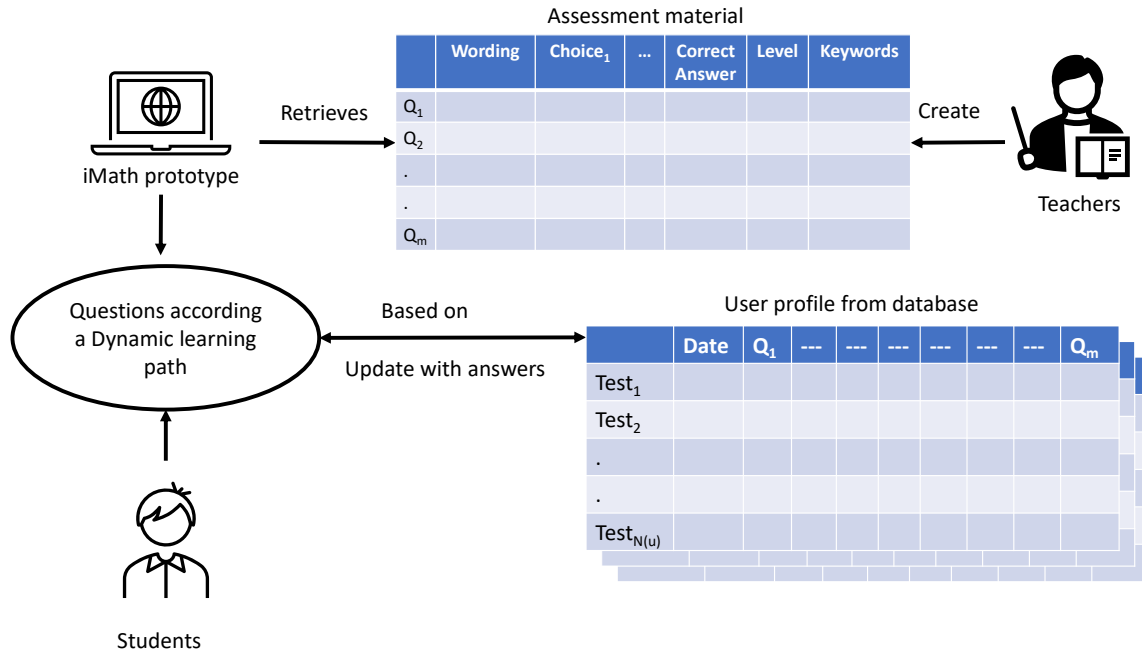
Assessment material

| | Wording | Choice$_1$ | ... | Correct Answer | Level | Keywords |
|---|---|---|---|---|---|---|
| Q$_1$ | | | | | | |
| Q$_2$ | | | | | | |
| . | | | | | | |
| . | | | | | | |
| Q$_m$ | | | | | | |

iMath prototype

Retrieves

Create

Teachers

Questions according a Dynamic learning path

Based on

Update with answers

User profile from database

| | Date | Q$_1$ | --- | --- | --- | --- | --- | --- | Q$_m$ |
|---|---|---|---|---|---|---|---|---|---|
| Test$_1$ | | | | | | | | | |
| Test$_2$ | | | | | | | | | |
| . | | | | | | | | | |
| . | | | | | | | | | |
| Test$_{N(u)}$ | | | | | | | | | |

Students